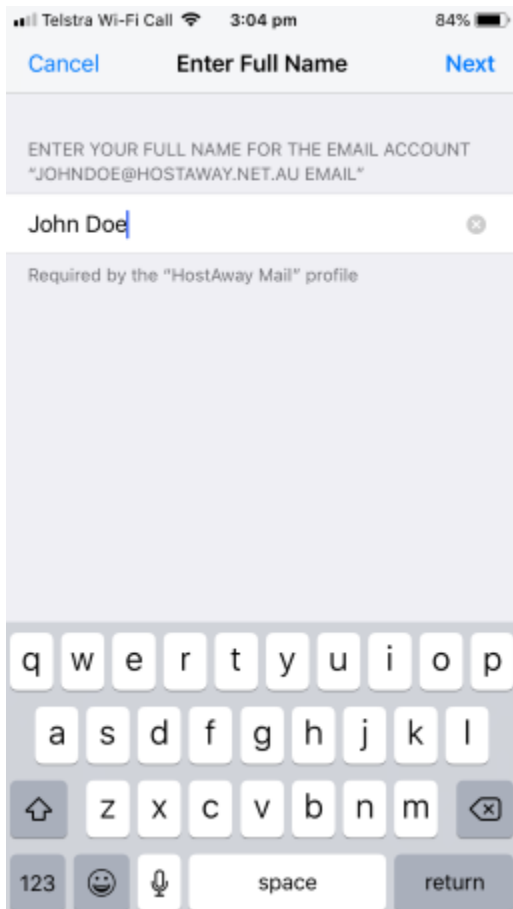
Telstra Wi-Fi Call 3:04 pm 84%

Cancel Enter Full Name Next

ENTER YOUR FULL NAME FOR THE EMAIL ACCOUNT "JOHNDOE@HOSTAWAY.NET.AU EMAIL"

John Doe

Required by the "HostAway Mail" profile

q w e r t y u i o p
a s d f g h j k l
z x c v b n m
123 space return